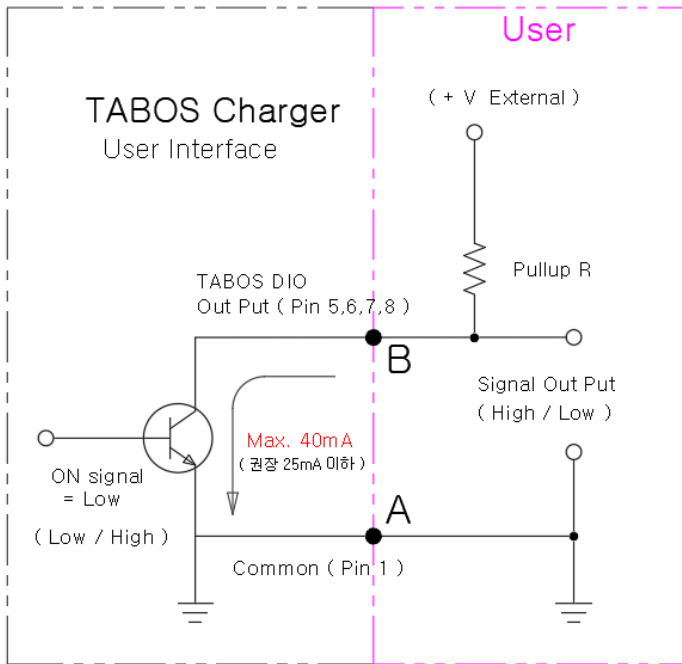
User

TABOS Charger
User Interface

( + V External )

Pullup R

TABOS DIO
Out Put ( Pin 5,6,7,8 )

B

Signal Out Put
( High / Low )

Max. 40mA
( 권장 25mA 이하 )

ON signal
= Low

( Low / High )

A

Common ( Pin 1 )